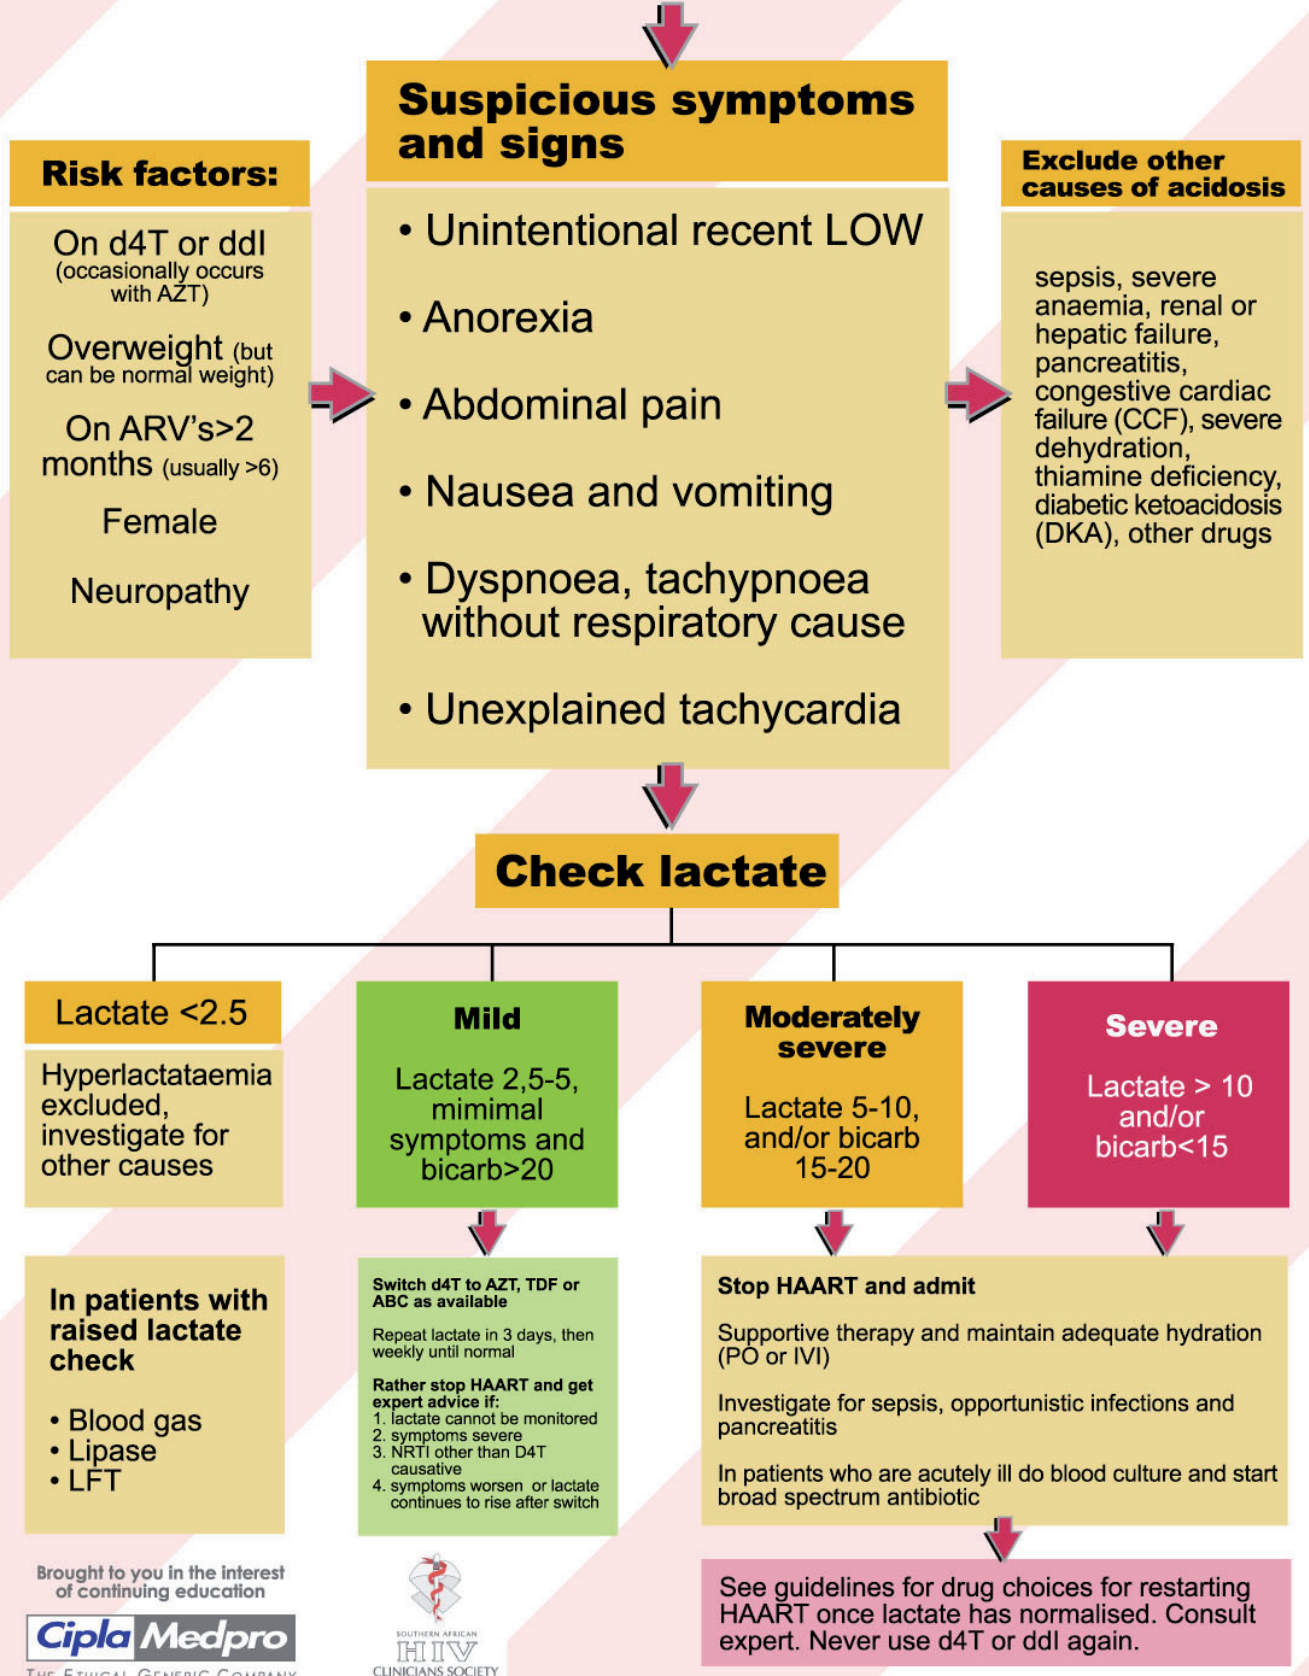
Risk factors:

On d4T or ddI (occasionally occurs with AZT)

Overweight (but can be normal weight)

On ARV's>2 months (usually >6)

Female

Neuropathy

Suspicious symptoms and signs

• Unintentional recent LOW

• Anorexia

• Abdominal pain

• Nausea and vomiting

• Dyspnoea, tachypnoea without respiratory cause

• Unexplained tachycardia

Exclude other causes of acidosis

sepsis, severe anaemia, renal or hepatic failure, pancreatitis, congestive cardiac failure (CCF), severe dehydration, thiamine deficiency, diabetic ketoacidosis (DKA), other drugs

Check lactate

Lactate <2.5

Hyperlactataemia excluded, investigate for other causes

Mild

Lactate 2,5-5, mimimal symptoms and bicarb>20

Moderately severe

Lactate 5-10, and/or bicarb 15-20

Severe

Lactate > 10 and/or bicarb<15

In patients with raised lactate check

• Blood gas
• Lipase
• LFT

Switch d4T to AZT, TDF or ABC as available

Repeat lactate in 3 days, then weekly until normal

Rather stop HAART and get expert advice if:
1. lactate cannot be monitored
2. symptoms severe
3. NRTI other than D4T causative
4. symptoms worsen or lactate continues to rise after switch

Stop HAART and admit

Supportive therapy and maintain adequate hydration (PO or IVI)

Investigate for sepsis, opportunistic infections and pancreatitis

In patients who are acutely ill do blood culture and start broad spectrum antibiotic

See guidelines for drug choices for restarting HAART once lactate has normalised. Consult expert. Never use d4T or ddI again.

Brought to you in the interest of continuing education

Cipla Medpro
The Ethical Generic Company

Southern African HIV Clinicians Society